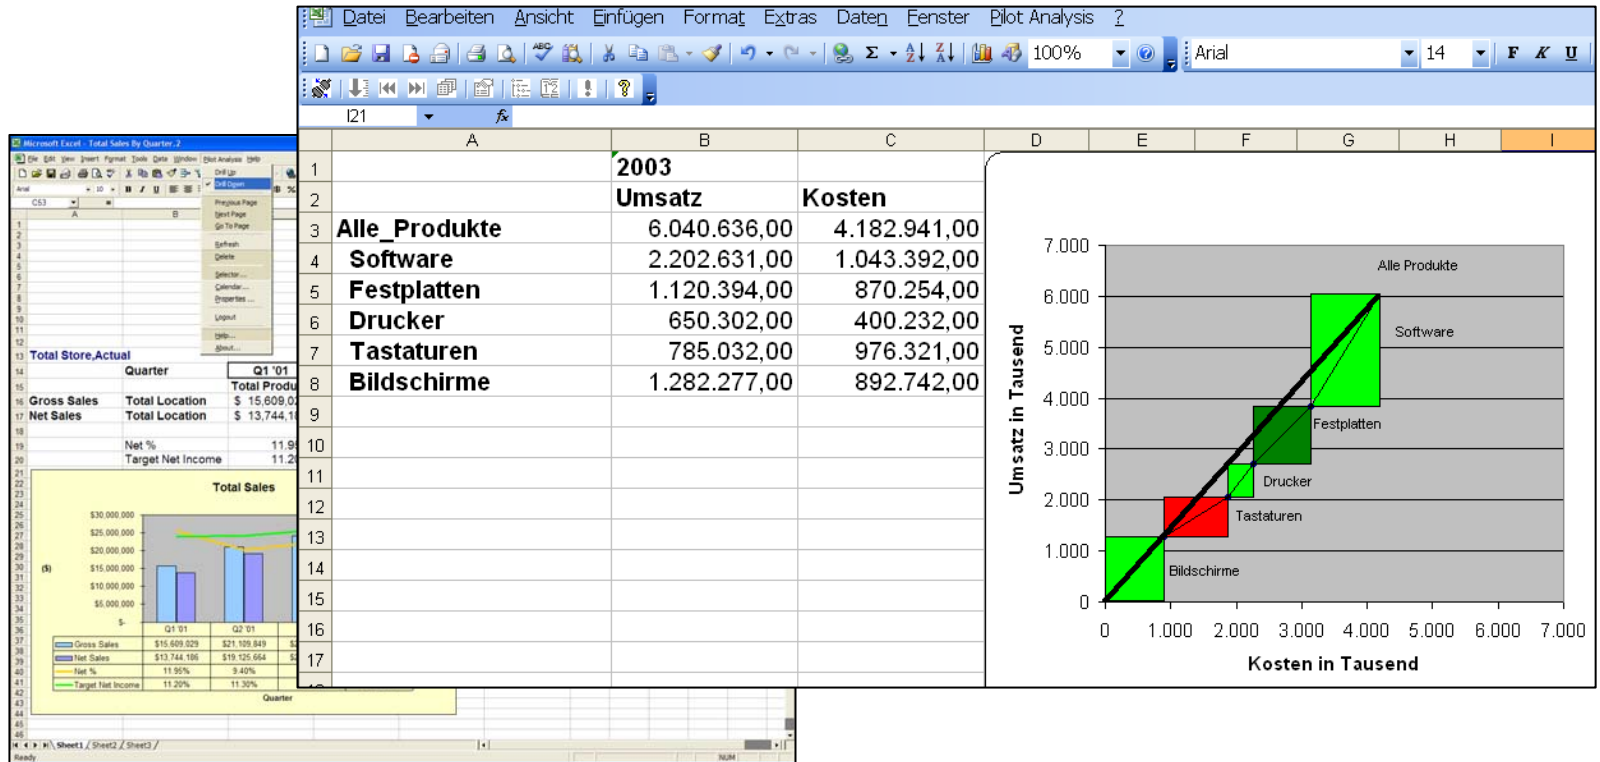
Datei Bearbeiten Ansicht Einfügen Format Extras Daten Fenster Pilot Analysis ?

100% Arial 14 F K U

I21 fx

| | A | B | C |
|---|---|---|---|
| 1 | | 2003 | |
| 2 | | Umsatz | Kosten |
| 3 | Alle_Produkte | 6.040.636,00 | 4.182.941,00 |
| 4 | Software | 2.202.631,00 | 1.043.392,00 |
| 5 | Festplatten | 1.120.394,00 | 870.254,00 |
| 6 | Drucker | 650.302,00 | 400.232,00 |
| 7 | Tastaturen | 785.032,00 | 976.321,00 |
| 8 | Bildschirme | 1.282.277,00 | 892.742,00 |
| 9 | | | |
| 10 | | | |
| 11 | | | |
| 12 | | | |
| 13 | | | |
| 14 | | | |
| 15 | | | |
| 16 | | | |
| 17 | | | |

D E F G H I

Umsatz in Tausend
7.000
6.000
5.000
4.000
3.000
2.000
1.000
0
Alle Produkte
Software
Festplatten
Drucker
Tastaturen
Bildschirme
0 1.000 2.000 3.000 4.000 5.000 6.000 7.000
Kosten in Tausend

Microsoft Excel - Total Sales By Quarter.2
File Edit View Insert Format Tools Data Window Pilot Analysis Help
Drill Up
Drill Down
Previous Page
Next Page
Go To Page
Refresh
Delete
Selector...
Calendar...
Properties...
Logout
Help...
About...
C53
Total Store,Actual
Quarter Q1 '01
Total Produ
Gross Sales Total Location $ 15,609,0
Net Sales Total Location $ 13,744,1
Net % 11.9
Target Net Income 11.2
Total Sales
$30,000,000
$25,000,000
$20,000,000
$15,000,000
$10,000,000
$5,000,000
$-
($)
Q1 '01 Q2 '01
Gross Sales $15,609,029 $21,109,849
Net Sales $13,744,186 $19,125,664
Net % 11.95% 9.40%
Target Net Income 11.20% 11.30%
Quarter
Sheet1 Sheet2 Sheet3
Ready NUM